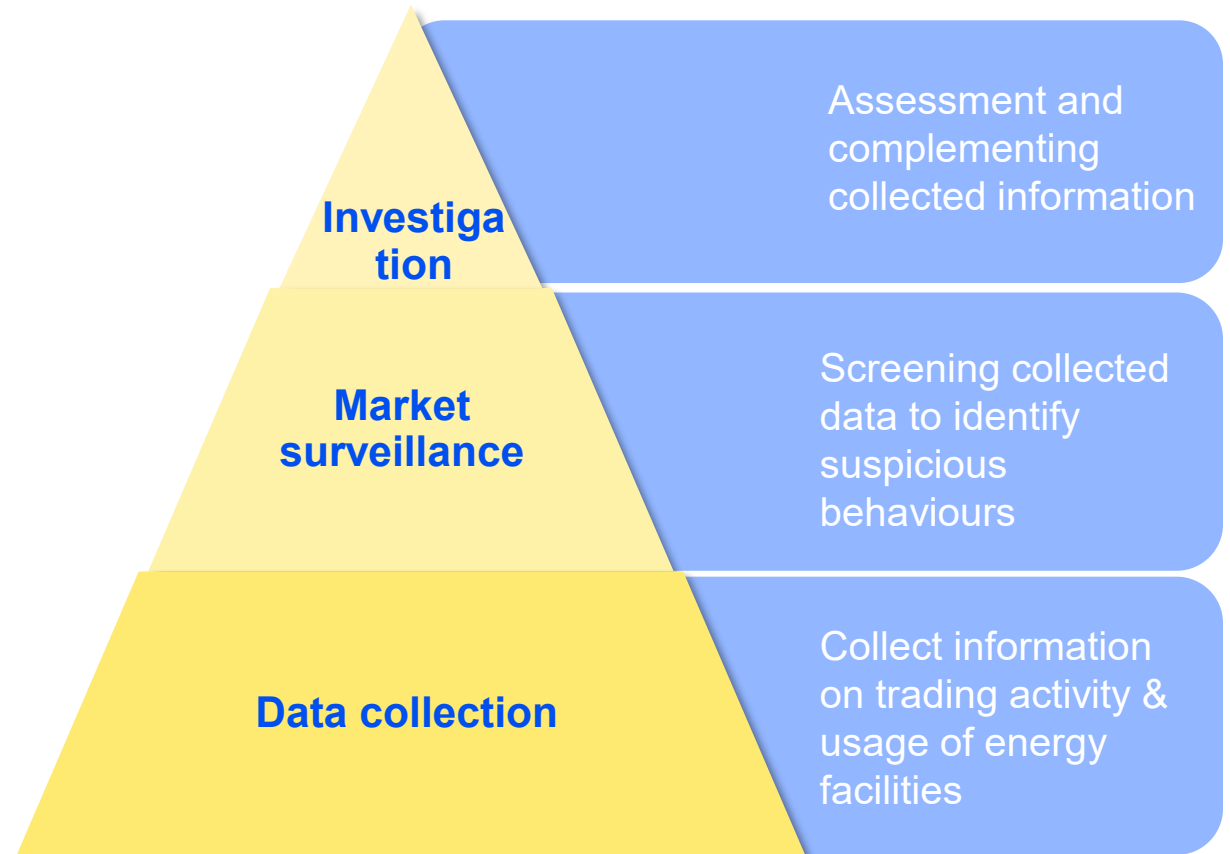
Investiga tion

Assessment and complementing collected information

Market surveillance

Screening collected data to identify suspicious behaviours

Data collection

Collect information on trading activity & usage of energy facilities